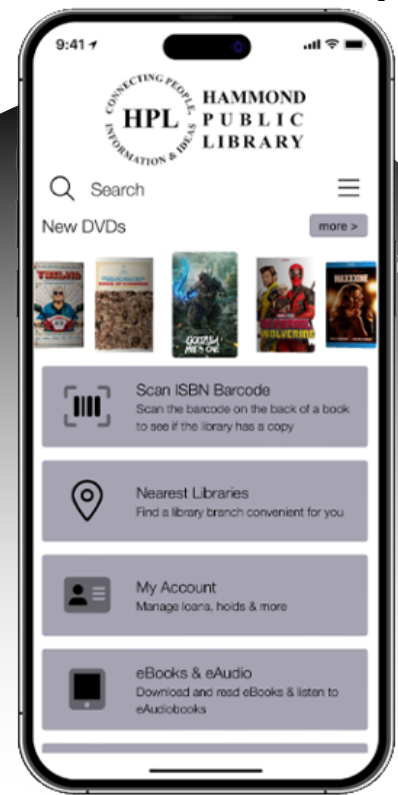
9:41

CONNECTING PEOPLE, INFORMATION & IDEAS
HPL
HAMMOND PUBLIC LIBRARY

Search

New DVDs
more >

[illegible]
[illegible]
GODZILLA x KONG
DEADPOOL WOLVERINE
MAXXXINE

Scan ISBN Barcode
Scan the barcode on the back of a book to see if the library has a copy

Nearest Libraries
Find a library branch convenient for you

My Account
Manage loans, holds & more

eBooks & eAudio
Download and read eBooks & listen to eAudiobooks